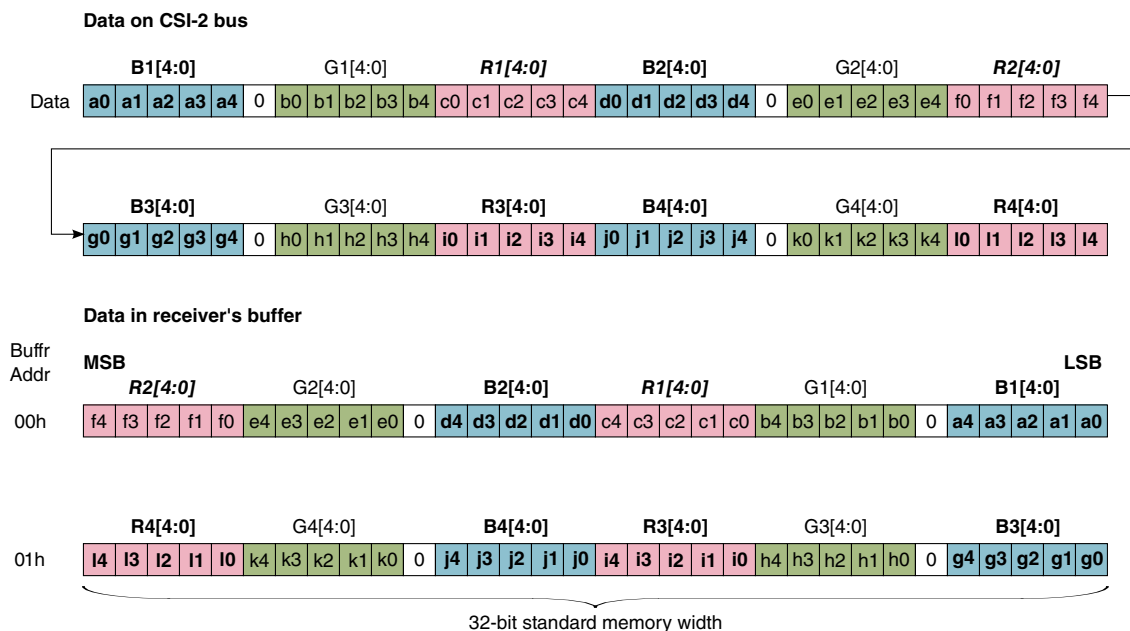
**Data on CSI-2 bus**

| | B1[4:0] | | | | | | G1[4:0] | | | | R1[4:0] | | | | | B2[4:0] | | | | | | G2[4:0] | | | | R2[4:0] | | | | |
|---|---|---|---|---|---|---|---|---|---|---|---|---|---|---|---|---|---|---|---|---|---|---|---|---|---|---|---|---|---|---|
| Data | a0 | a1 | a2 | a3 | a4 | 0 | b0 | b1 | b2 | b3 | b4 | c0 | c1 | c2 | c3 | c4 | d0 | d1 | d2 | d3 | d4 | 0 | e0 | e1 | e2 | e3 | e4 | f0 | f1 | f2 | f3 | f4 |

| B3[4:0] | | | | | | G3[4:0] | | | | R3[4:0] | | | | | B4[4:0] | | | | | | G4[4:0] | | | | R4[4:0] | | | | |
|---|---|---|---|---|---|---|---|---|---|---|---|---|---|---|---|---|---|---|---|---|---|---|---|---|---|---|---|---|---|---|---|
| g0 | g1 | g2 | g3 | g4 | 0 | h0 | h1 | h2 | h3 | h4 | i0 | i1 | i2 | i3 | i4 | j0 | j1 | j2 | j3 | j4 | 0 | k0 | k1 | k2 | k3 | k4 | l0 | l1 | l2 | l3 | l4 |

**Data in receiver's buffer**

Buffr Addr

MSB LSB

| | R2[4:0] | | | | | G2[4:0] | | | | | | B2[4:0] | | | | | R1[4:0] | | | | | G1[4:0] | | | | | | B1[4:0] | | | |
|---|---|---|---|---|---|---|---|---|---|---|---|---|---|---|---|---|---|---|---|---|---|---|---|---|---|---|---|---|---|---|---|
| 00h | f4 | f3 | f2 | f1 | f0 | e4 | e3 | e2 | e1 | e0 | 0 | d4 | d3 | d2 | d1 | d0 | c4 | c3 | c2 | c1 | c0 | b4 | b3 | b2 | b1 | b0 | 0 | a4 | a3 | a2 | a1 | a0 |

| | R4[4:0] | | | | | G4[4:0] | | | | | | B4[4:0] | | | | | R3[4:0] | | | | | G3[4:0] | | | | | | B3[4:0] | | | |
|---|---|---|---|---|---|---|---|---|---|---|---|---|---|---|---|---|---|---|---|---|---|---|---|---|---|---|---|---|---|---|---|
| 01h | l4 | l3 | l2 | l1 | l0 | k4 | k3 | k2 | k1 | k0 | 0 | j4 | j3 | j2 | j1 | j0 | i4 | i3 | i2 | i1 | i0 | h4 | h3 | h2 | h1 | h0 | 0 | g4 | g3 | g2 | g1 | g0 |

32-bit standard memory width